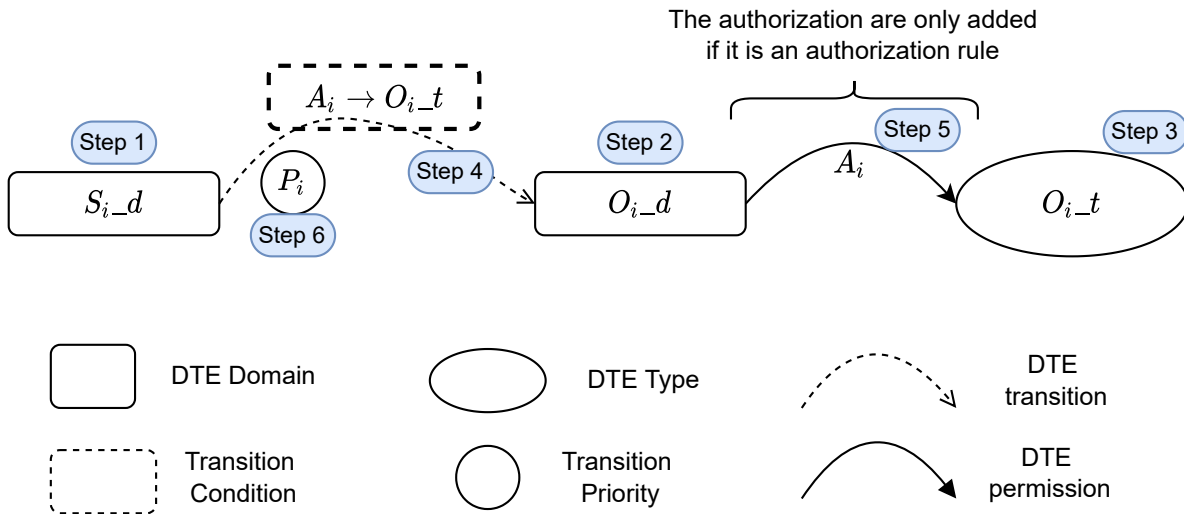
The authorization are only added if it is an authorization rule

$A_i \rightarrow O_i\_t$

Step 1

Step 2

Step 5

Step 3

Step 4

$A_i$

$S_i\_d$

$P_i$

$O_i\_d$

$O_i\_t$

Step 6

DTE Domain

DTE Type

DTE transition

Transition Condition

Transition Priority

DTE permission